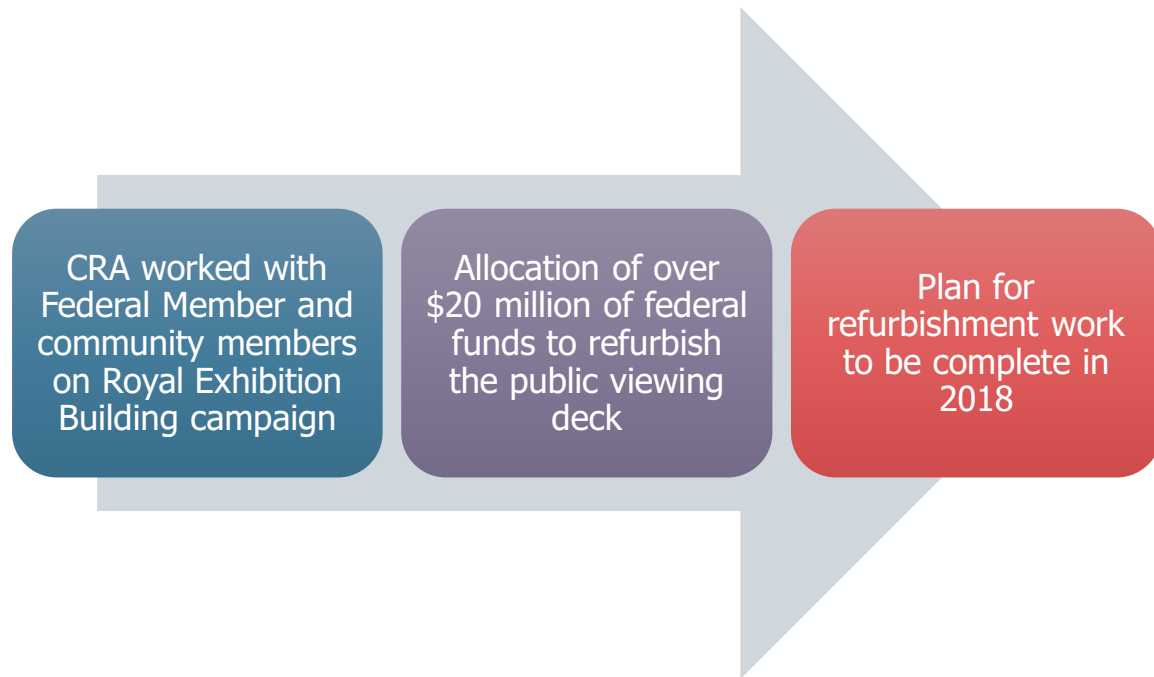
CRA worked with Federal Member and community members on Royal Exhibition Building campaign

Allocation of over \$20 million of federal funds to refurbish the public viewing deck

Plan for refurbishment work to be complete in 2018